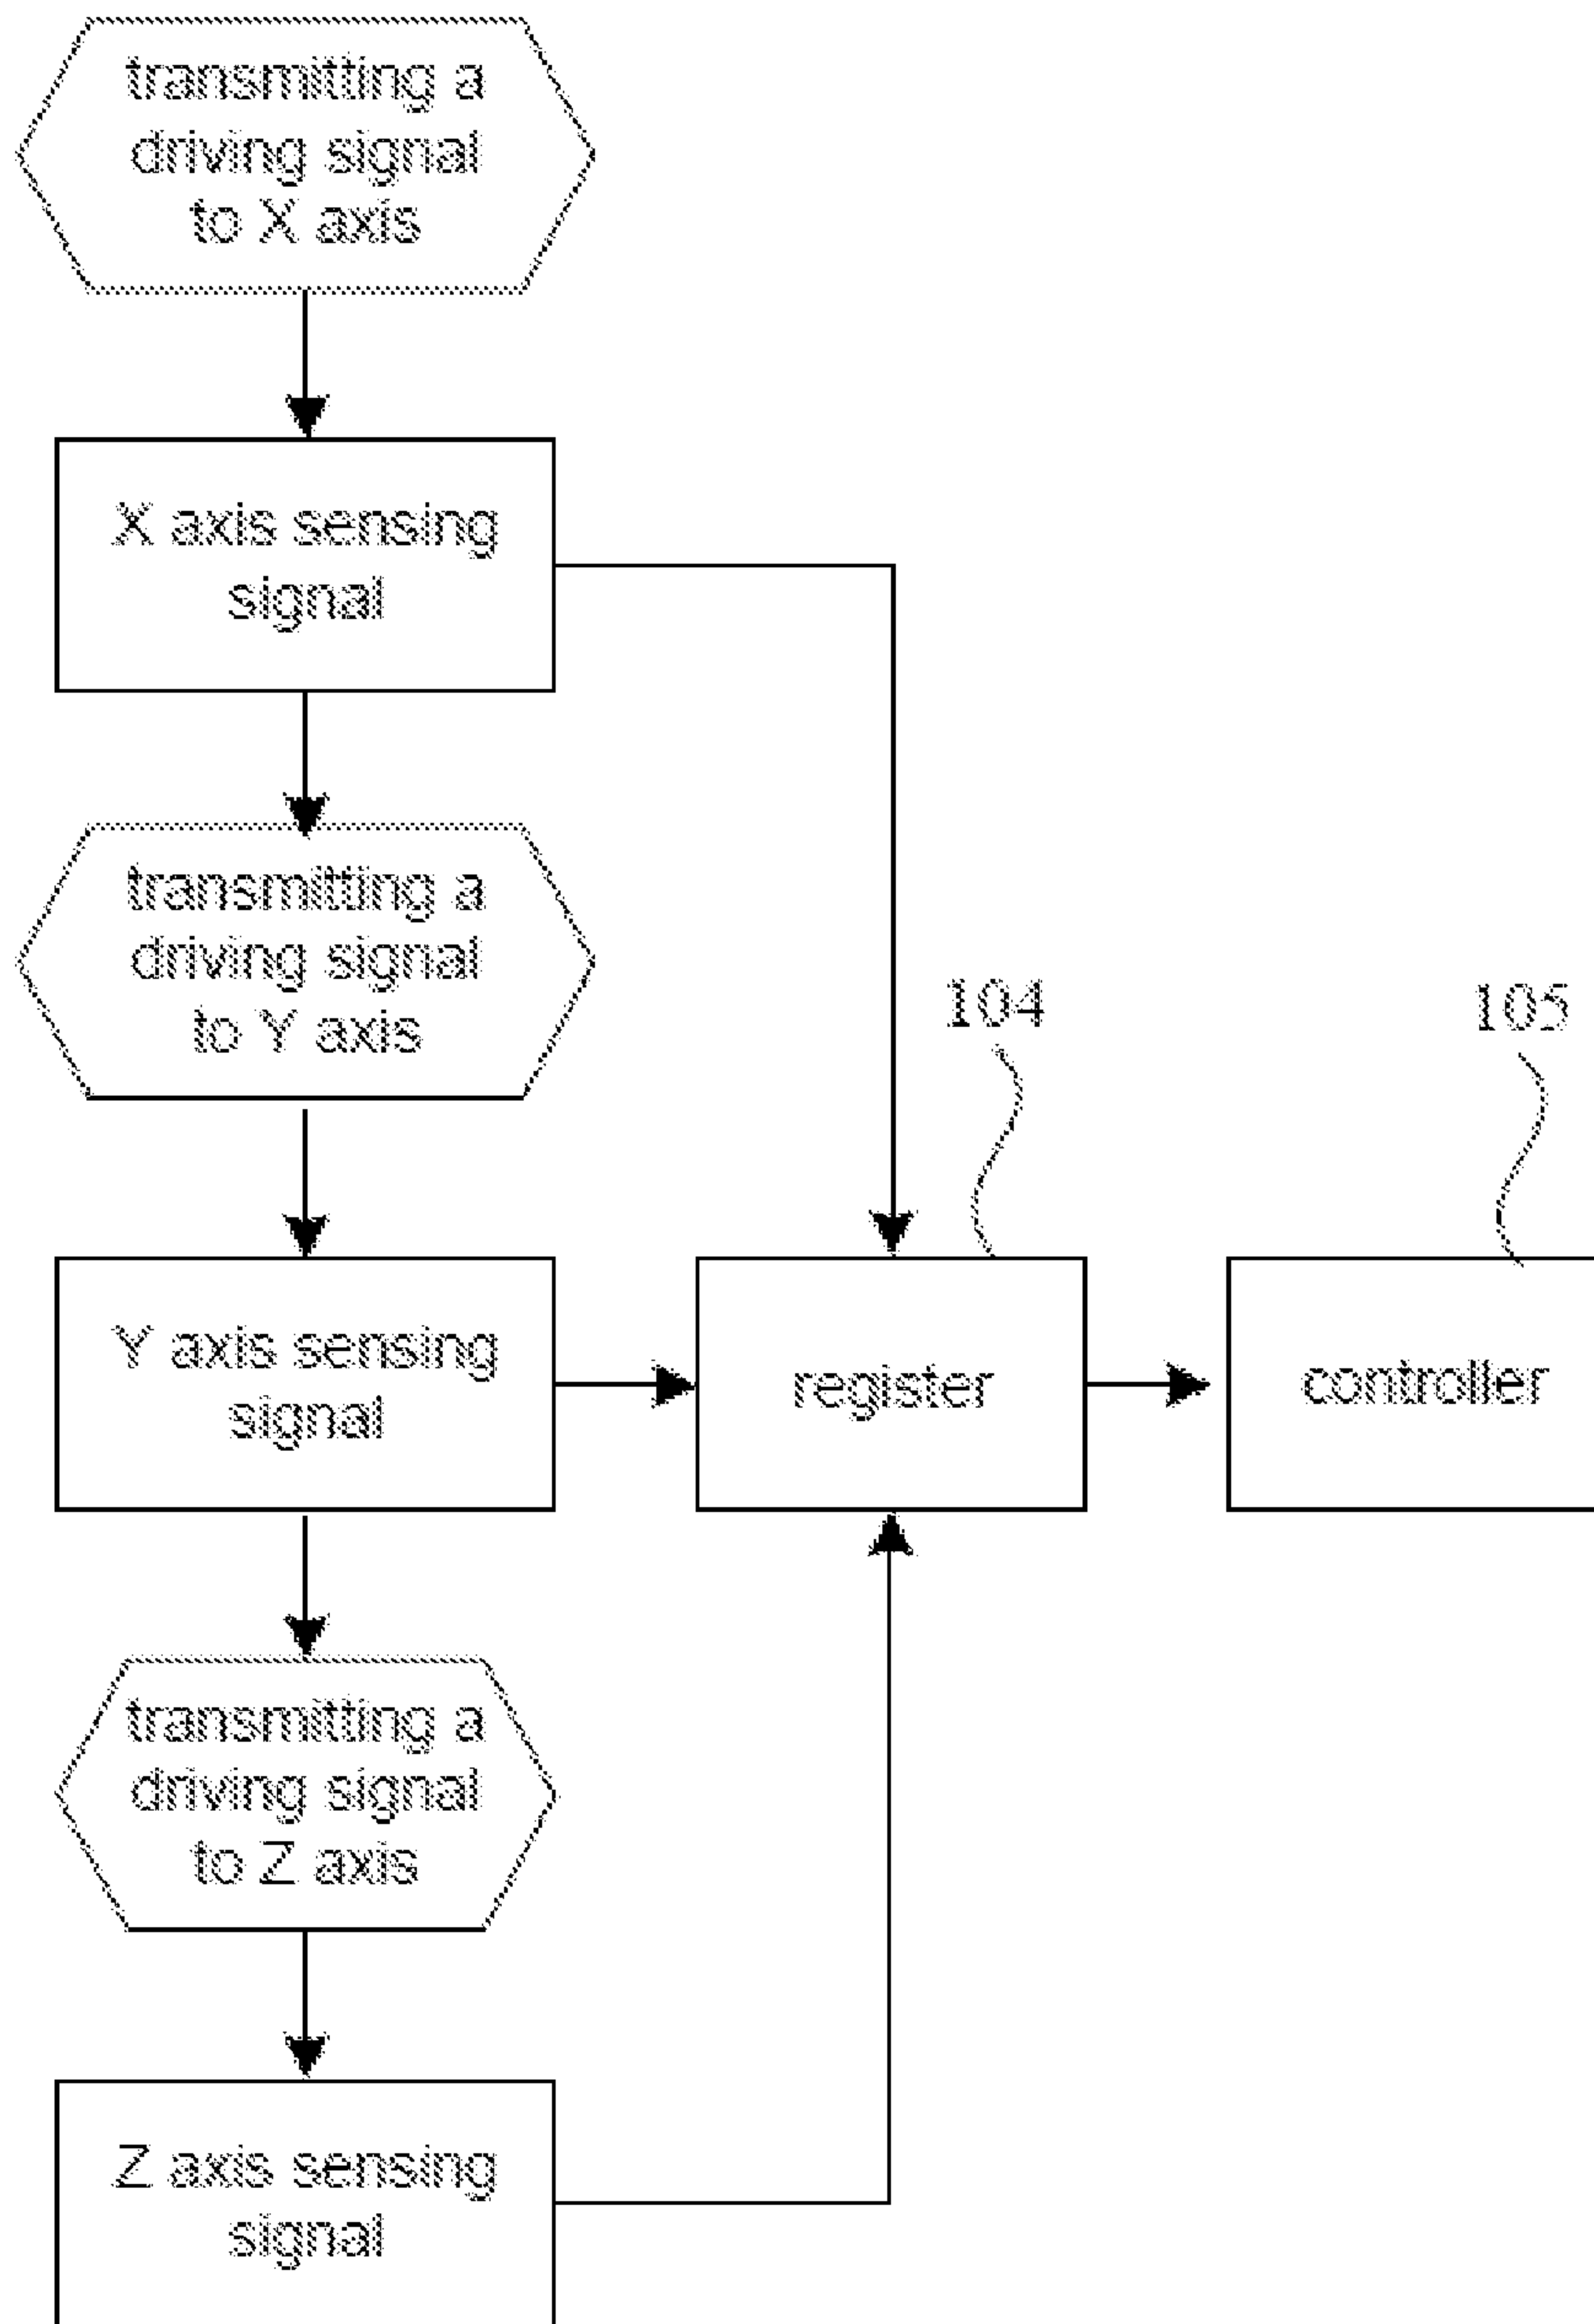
transmitting a driving signal to X axis

X axis sensing signal

transmitting a driving signal to Y axis

104

105

Y axis sensing signal

register

controller

transmitting a driving signal to Z axis

Z axis sensing signal